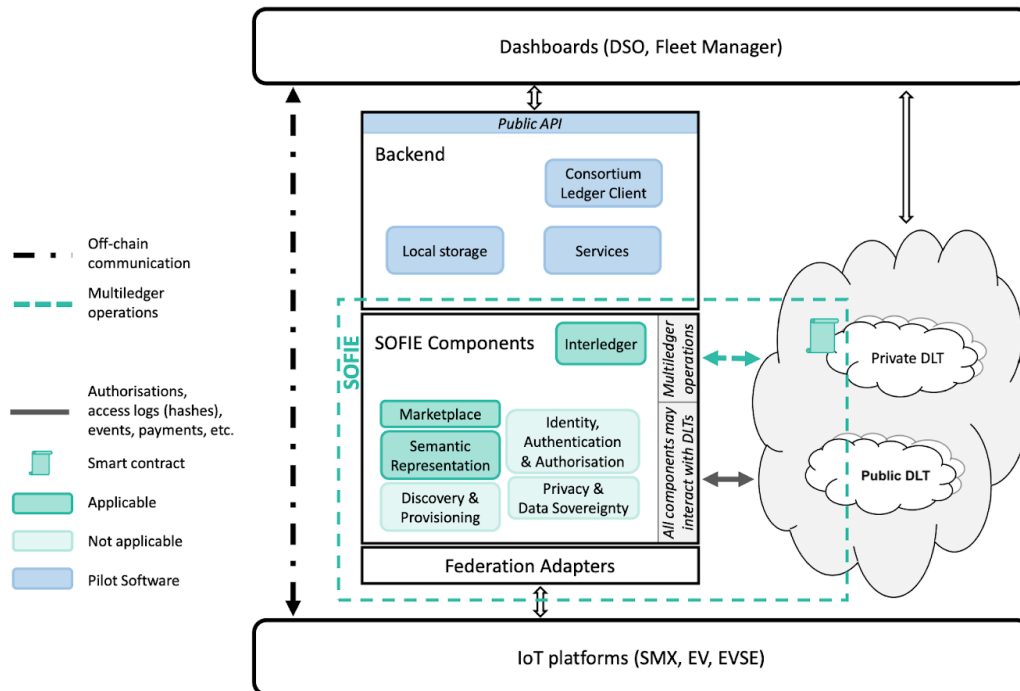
Dashboards (DSO, Fleet Manager)

Off-chain communication

Multiledger operations

Authorisations, access logs (hashes), events, payments, etc.

Smart contract

Applicable

Not applicable

Pilot Software

Public API

Backend

Consortium Ledger Client

Local storage

Services

SOFIE

SOFIE Components

Interledger

Multiledger operations

Marketplace

Semantic Representation

Identity, Authentication & Authorisation

Discovery & Provisioning

Privacy & Data Sovereignty

All components may interact with DLTs

Federation Adapters

Private DLT

Public DLT

IoT platforms (SMX, EV, EVSE)